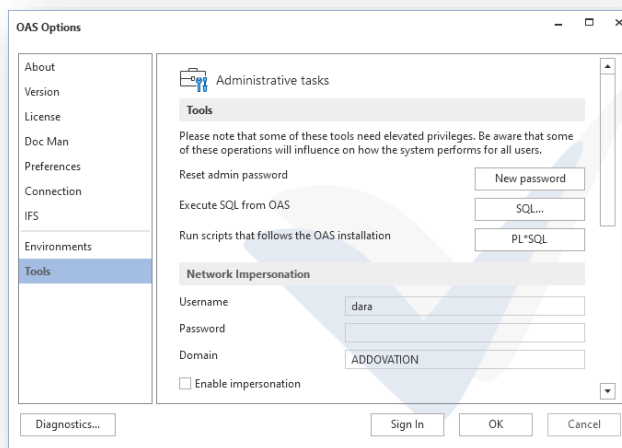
OAS Options

About
Version
License
Doc Man
Preferences
Connection
IFS
Environments
Tools

Administrative tasks

Tools

Please note that some of these tools need elevated privileges. Be aware that some of these operations will influence on how the system performs for all users.

Reset admin password
New password

Execute SQL from OAS
SQL...

Run scripts that follows the OAS installation
PL*SQL

Network Impersonation

Username
dara

Password

Domain
ADDOVATION

Enable impersonation

Diagnostics...

Sign In
OK
Cancel